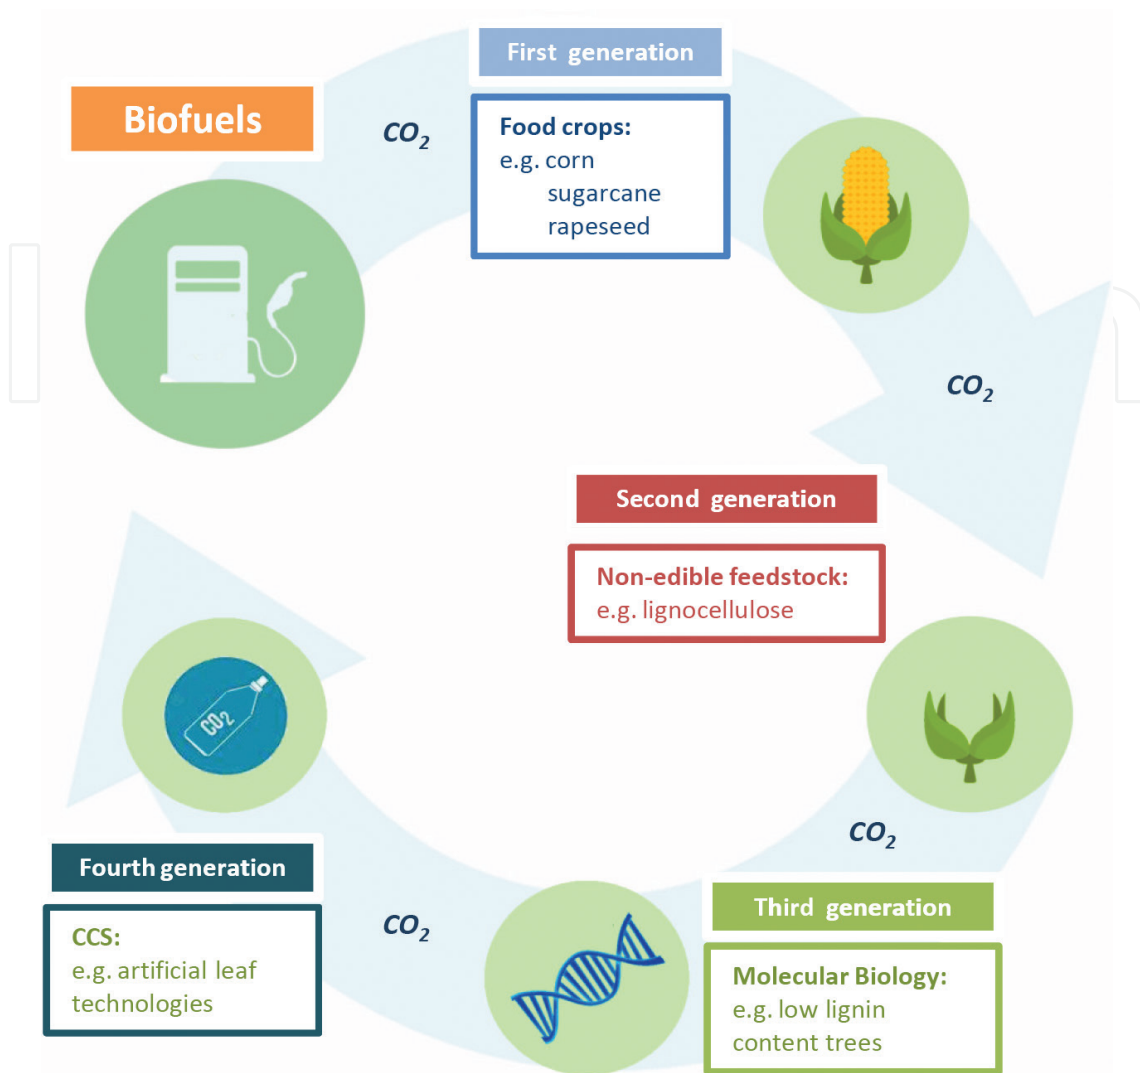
Biofuels

$CO_2$

First generation

Food crops:
e.g. corn
sugarcane
rapeseed

$CO_2$

Second generation

Non-edible feedstock:
e.g. lignocellulose

$CO_2$

Third generation

Molecular Biology:
e.g. low lignin content trees

$CO_2$

Fourth generation

CCS:
e.g. artificial leaf technologies

$CO_2$